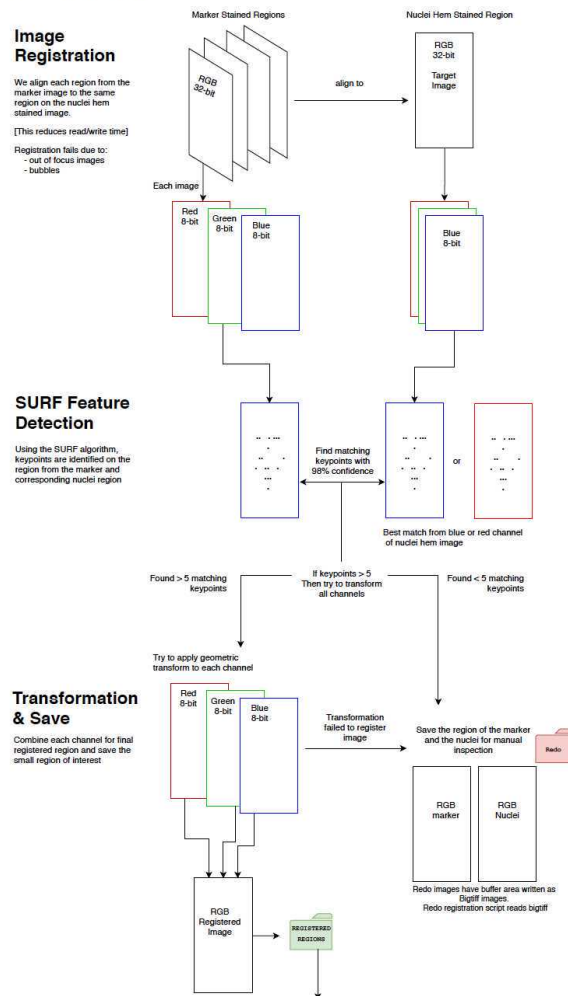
Image Registration

We align each region from the marker image to the same region on the nuclei hem stained image.

[This reduces read/write time]

Registration fails due to:
- out of focus images
- bubbles

Marker Stained Regions

RGB 32-bit

Nuclei Hem Stained Region

RGB 32-bit

Target Image

align to

Each image

Red 8-bit

Green 8-bit

Blue 8-bit

Blue 8-bit

SURF Feature Detection

Using the SURF algorithm, keypoints are identified on the region from the marker and corresponding nuclei region

Find matching keypoints with 98% confidence

or

Best match from blue or red channel of nuclei hem image

Found > 5 matching keypoints

If keypoints > 5
Then try to transform all channels

Found < 5 matching keypoints

Try to apply geometric transform to each channel

Transformation & Save

Combine each channel for final registered region and save the small region of interest

Red 8-bit

Green 8-bit

Blue 8-bit

Transformation failed to register image

Save the region of the marker and the nuclei for manual inspection

Redo

RGB marker

RGB Nuclei

Redo images have buffer area written as Bigtiff images.
Redo registration script reads bigtiff

RGB Registered Image

REGISTERED REGIONS